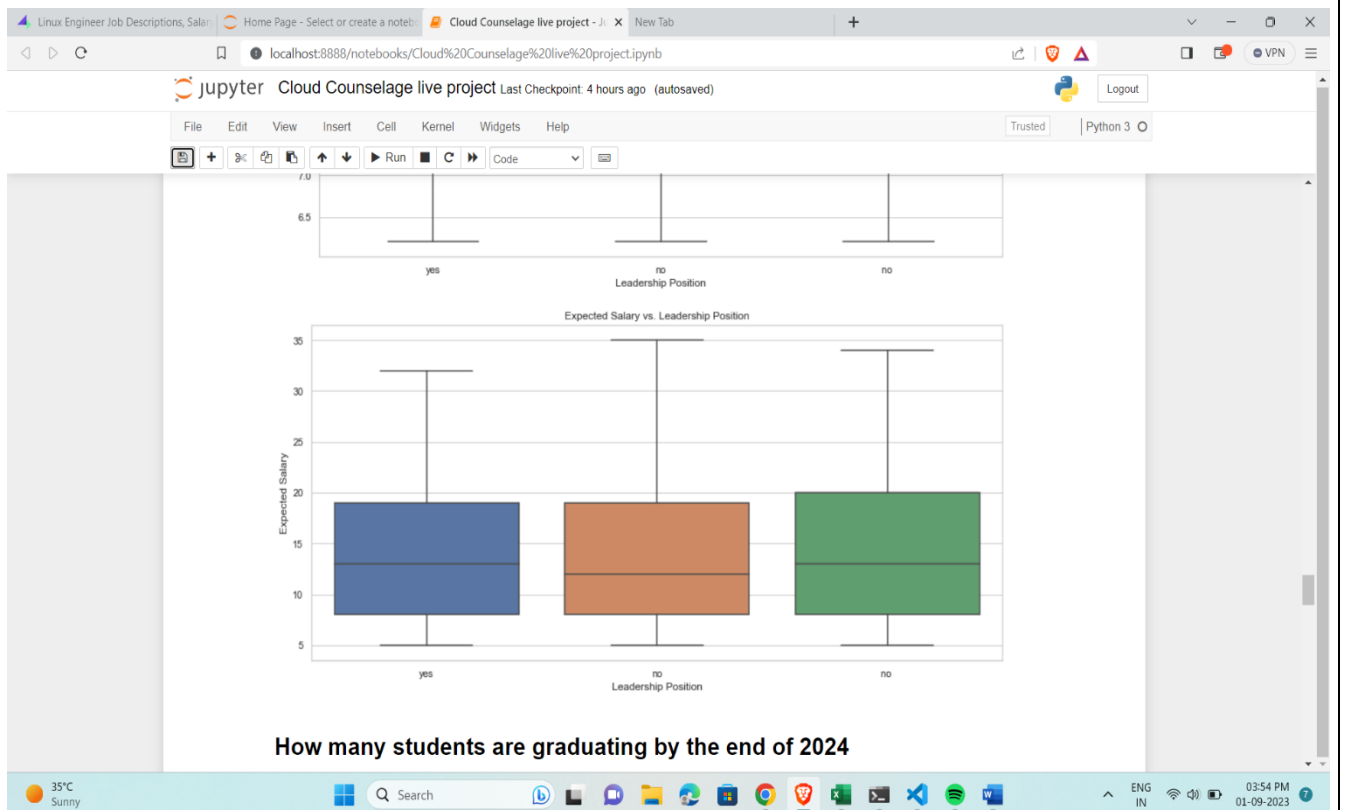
Linux Engineer Job Descriptions, Salar
Home Page - Select or create a notebo
Cloud Counselage live project - Ju
New Tab

localhost:8888/notebooks/Cloud%20Counselage%20live%20project.ipynb

VPN

jupyter Cloud Counselage live project Last Checkpoint: 4 hours ago (autosaved)

Logout

File Edit View Insert Cell Kernel Widgets Help

Trusted

Python 3

Run

Code

7.0

6.5

yes no no

Leadership Position

Expected Salary vs. Leadership Position

35

30

25

20

15

10

5

Expected Salary

yes no no

Leadership Position

How many students are graduating by the end of 2024

35°C
Sunny

Search

ENG
IN

03:54 PM
01-09-2023